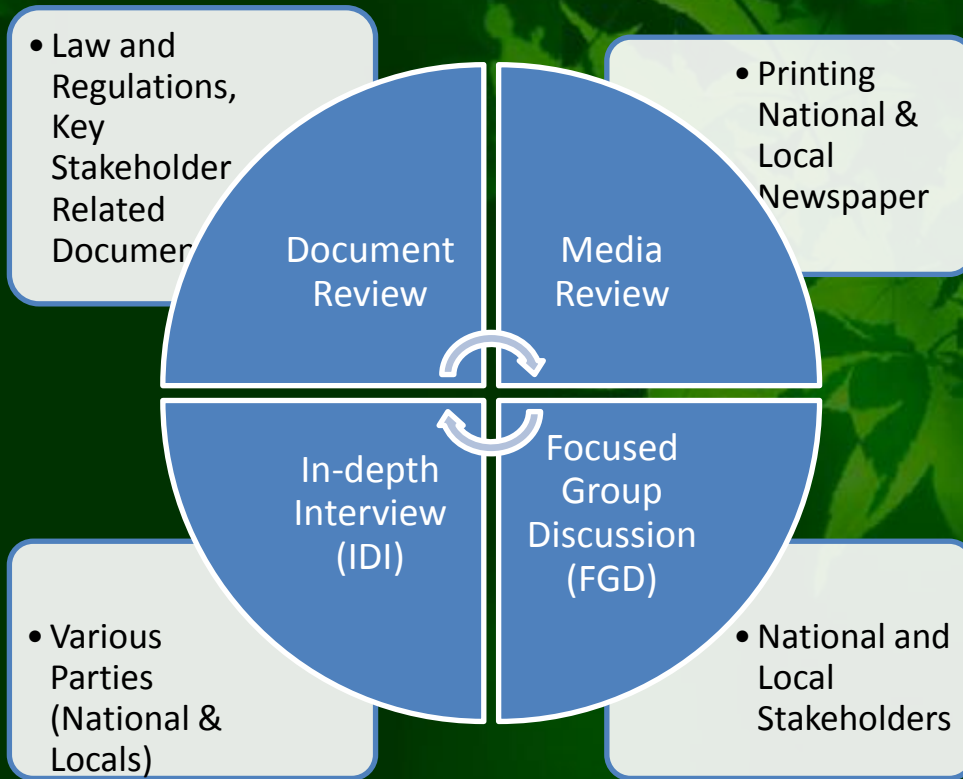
• Law and Regulations, Key Stakeholder Related Documer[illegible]

• Printing National & Local Newspaper

Document Review

Media Review

In-depth Interview (IDI)

Focused Group Discussion (FGD)

• Various Parties (National & Locals)

• National and Local Stakeholders